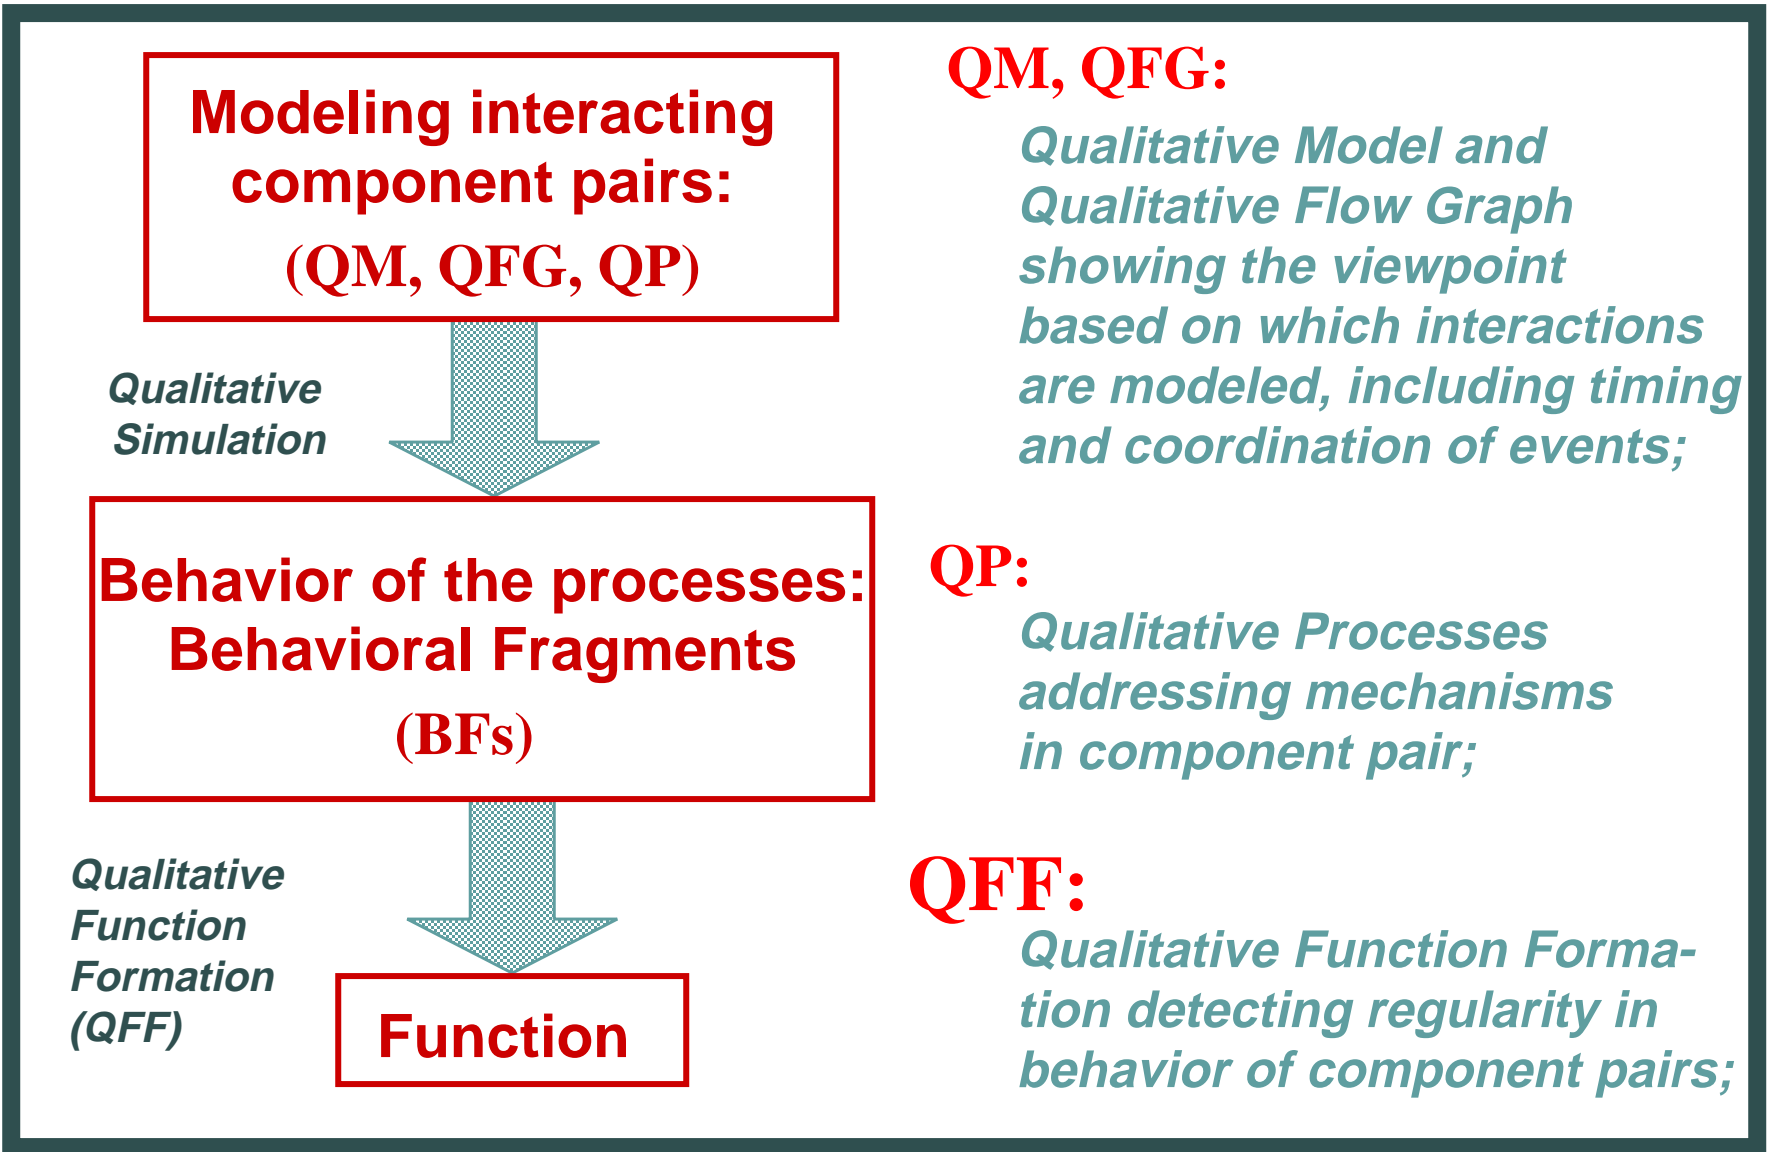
Modeling interacting component pairs:
(QM, QFG, QP)

Qualitative Simulation

Behavior of the processes: Behavioral Fragments
(BFs)

Qualitative Function Formation (QFF)

Function

QM, QFG:
Qualitative Model and Qualitative Flow Graph showing the viewpoint based on which interactions are modeled, including timing and coordination of events;

QP:
Qualitative Processes addressing mechanisms in component pair;

QFF:
Qualitative Function Formation detecting regularity in behavior of component pairs;